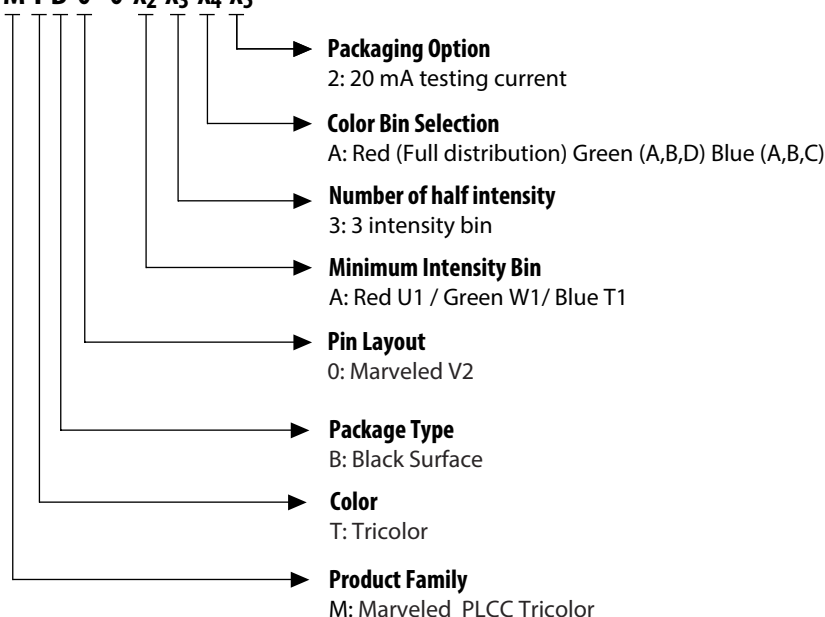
M T B 0 - 0 $x_2$ $x_3$ $x_4$ $x_5$

Packaging Option
2: 20 mA testing current

Color Bin Selection
A: Red (Full distribution) Green (A,B,D) Blue (A,B,C)

Number of half intensity
3: 3 intensity bin

Minimum Intensity Bin
A: Red U1 / Green W1/ Blue T1

Pin Layout
0: Marveled V2

Package Type
B: Black Surface

Color
T: Tricolor

Product Family
M: Marveled PLCC Tricolor